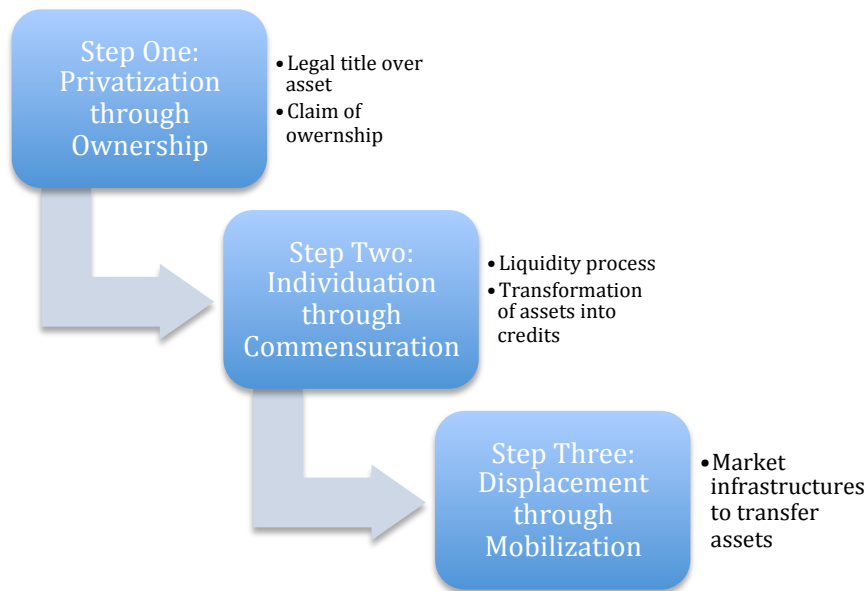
Step One: Privatization through Ownership

• Legal title over asset
• Claim of owernship

Step Two: Individuation through Commensuration

• Liquidity process
• Transformation of assets into credits

Step Three: Displacement through Mobilization

• Market infrastructures to transfer assets